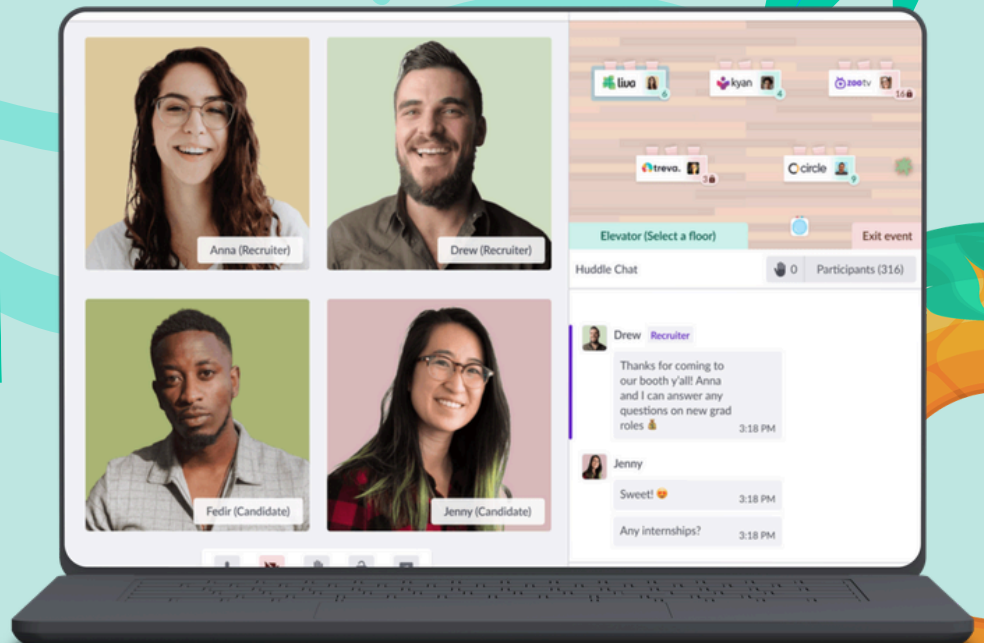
Anna (Recruiter)

Drew (Recruiter)

Fedir (Candidate)

Jenny (Candidate)

livo 6

kyan 4

zootv 16

treva. 3

circle 9

Elevator (Select a floor)

Exit event

Huddle Chat

0

Participants (316)

Drew Recruiter

Thanks for coming to our booth y'all! Anna and I can answer any questions on new grad roles 3:18 PM

Jenny

Sweet! 3:18 PM

Any internships? 3:18 PM